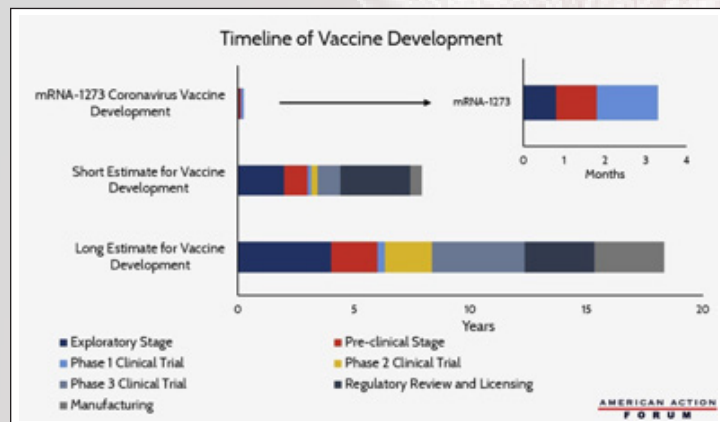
Timeline of Vaccine Development

mRNA-1273 Coronavirus Vaccine Development

Short Estimate for Vaccine Development

Long Estimate for Vaccine Development

mRNA-1273

0 1 2 3 4
Months

0 5 10 15 20
Years

Exploratory Stage
Pre-clinical Stage
Phase 1 Clinical Trial
Phase 2 Clinical Trial
Phase 3 Clinical Trial
Regulatory Review and Licensing
Manufacturing

AMERICAN ACTION FORUM